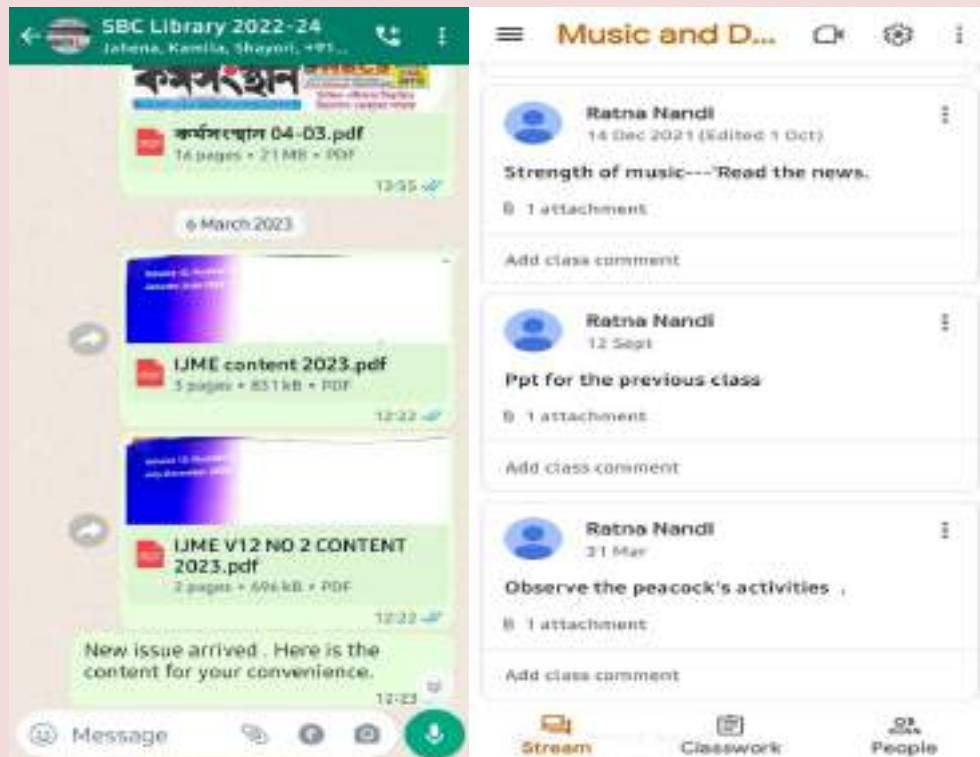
SBC Library 2022-24
Jahena, Kamila, Shayori, +91...

কর্মসংস্থান

কর্মসংস্থান 04-03.pdf
14 pages • 21 MB • PDF
13:55

6 March 2023

IJME content 2023.pdf
3 pages • 831 kB • PDF
12:22

IJME V12 NO 2 CONTENT 2023.pdf
2 pages • 696 kB • PDF
12:22

New issue arrived . Here is the content for your convenience.
12:23

Message

Music and D...

Ratna Nandi
14 Dec 2021 (Edited 1 Oct)
Strength of music---'Read the news.
1 attachment
Add class comment

Ratna Nandi
12 Sept
Ppt for the previous class
1 attachment
Add class comment

Ratna Nandi
21 Mar
Observe the peacock's activities .
1 attachment
Add class comment

Stream
Classwork
People